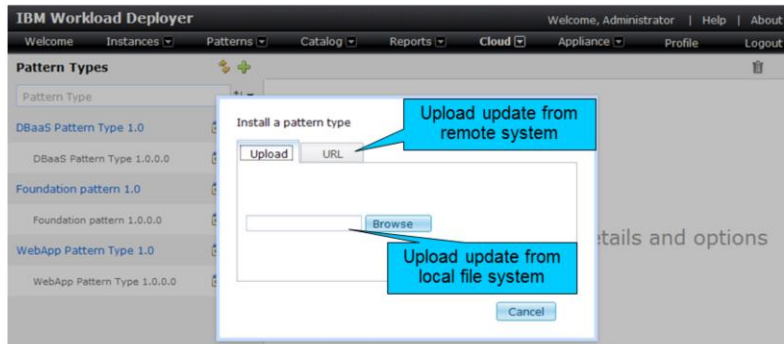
IBM Workload Deployer

Welcome, Administrator | Help | About

Welcome Instances Patterns Catalog Reports Cloud Appliance Profile Logout

Pattern Types

Pattern Type

DBaaS Pattern Type 1.0

DBaaS Pattern Type 1.0.0.0

Foundation pattern 1.0

Foundation pattern 1.0.0.0

WebApp Pattern Type 1.0

WebApp Pattern Type 1.0.0.0

Install a pattern type

Upload update from remote system

Upload

URL

Browse

etails and options

Upload update from local file system

Cancel